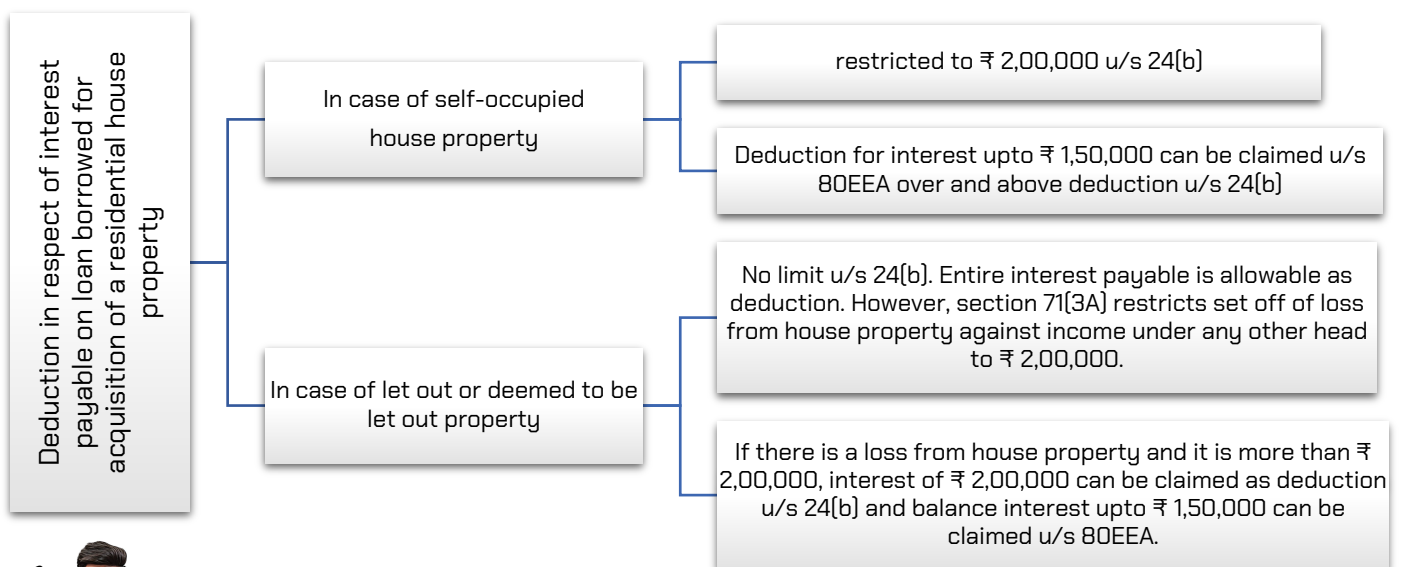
Deduction in respect of interest payable on loan borrowed for acquisition of a residential house property

In case of self-occupied house property

restricted to ₹ 2,00,000 u/s 24(b)

Deduction for interest upto ₹ 1,50,000 can be claimed u/s 80EEA over and above deduction u/s 24(b)

In case of let out or deemed to be let out property

No limit u/s 24(b). Entire interest payable is allowable as deduction. However, section 71(3A) restricts set off of loss from house property against income under any other head to ₹ 2,00,000.

If there is a loss from house property and it is more than ₹ 2,00,000, interest of ₹ 2,00,000 can be claimed as deduction u/s 24(b) and balance interest upto ₹ 1,50,000 can be claimed u/s 80EEA.